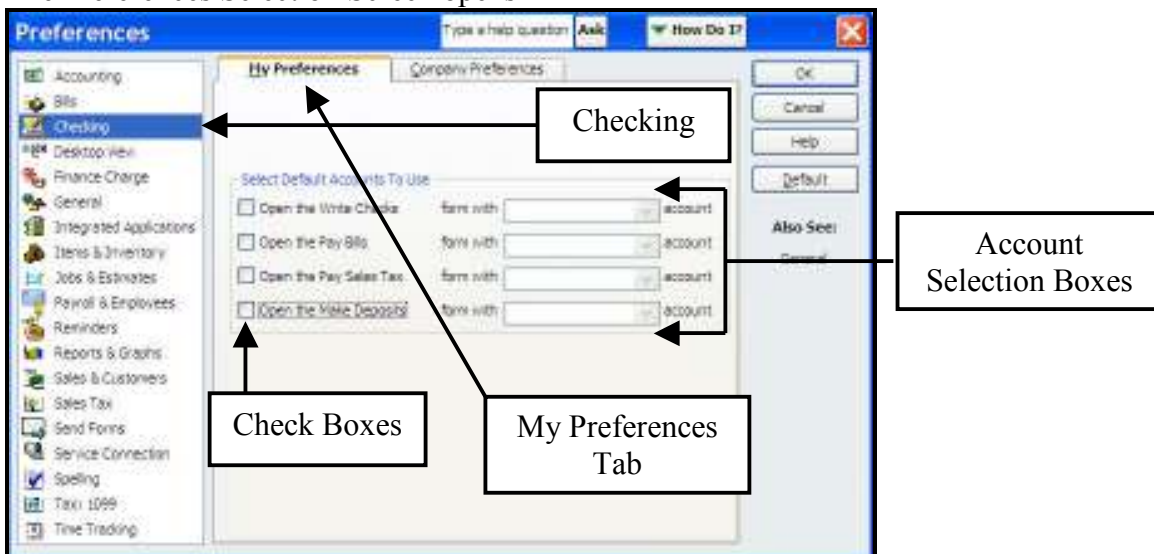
Preferences

Type a help question Ask

How Do I?

Accounting
Bills
Checking
Desktop View
Finance Charge
General
Integrated Applications
Items & Inventory
Jobs & Estimates
Payroll & Employees
Reminders
Reports & Graphs
Sales & Customers
Sales Tax
Send Forms
Service Connection
Spelling
Tax: 1099
Time Tracking

My Preferences

Company Preferences

Select Default Accounts To Use

Open the Write Checks form with account

Open the Pay Bills form with account

Open the Pay Sales Tax form with account

Open the Make Deposits form with account

OK

Cancel

Help

Default

Also See:

General

Checking

Account Selection Boxes

Check Boxes

My Preferences Tab